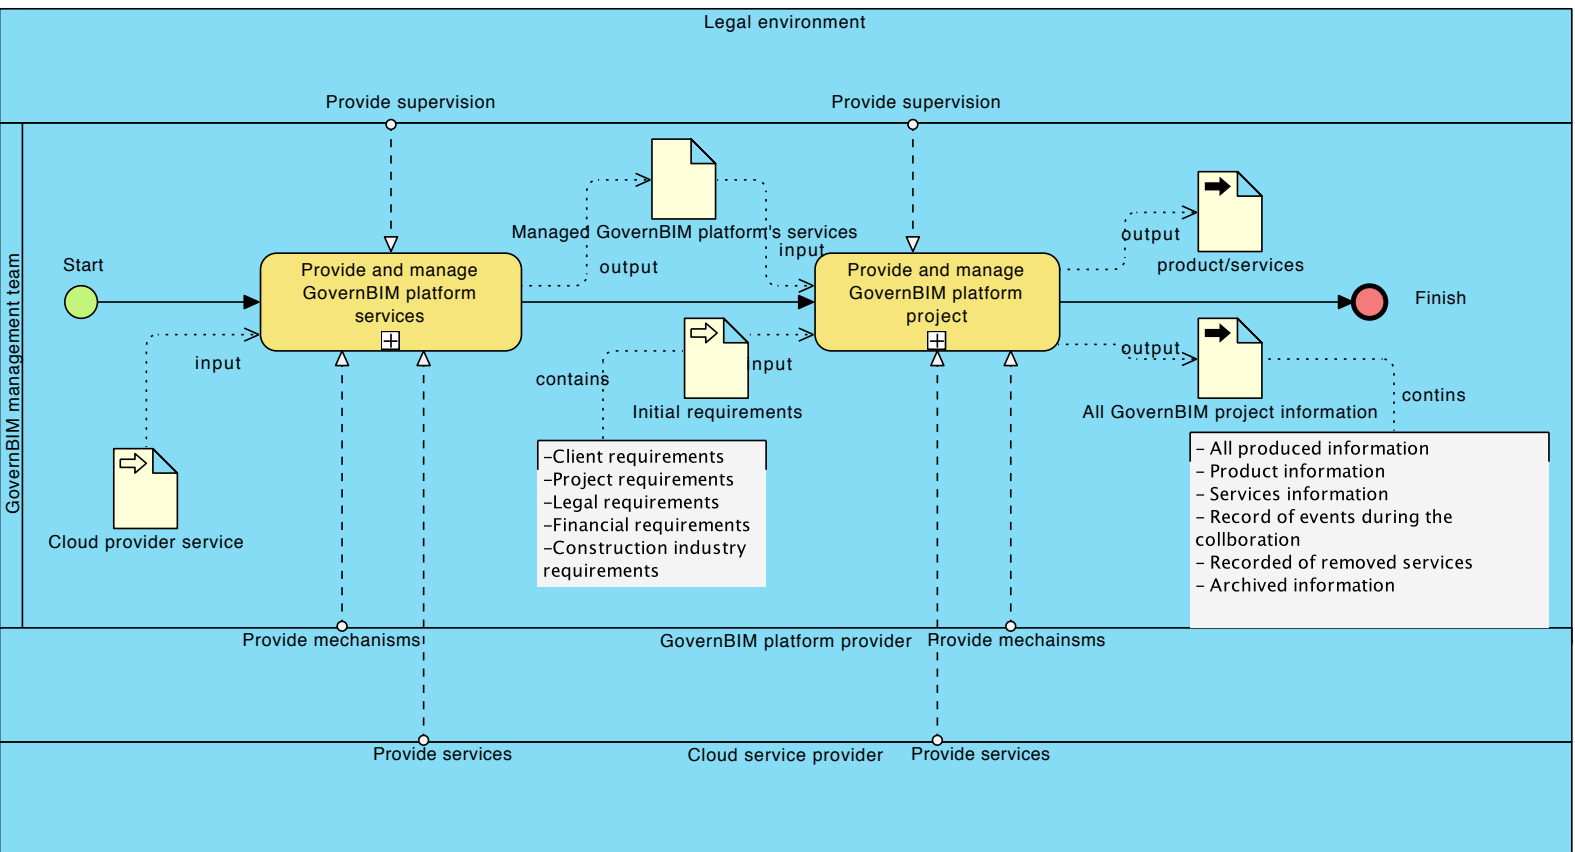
Legal environment

Provide supervision

Provide supervision

GovernBIM management team

Start

Provide and manage GovernBIM platform services

Managed GovernBIM platform's services

output

input

Provide and manage GovernBIM platform project

output

product/services

Finish

input

contains

input

Initial requirements

output

All GovernBIM project information

contins

Cloud provider service

–Client requirements
–Project requirements
–Legal requirements
–Financial requirements
–Construction industry requirements

– All produced information
– Product information
– Services information
– Record of events during the collboration
– Recorded of removed services
– Archived information

Provide mechanisms

GovernBIM platform provider

Provide mechainsms

Provide services

Cloud service provider

Provide services